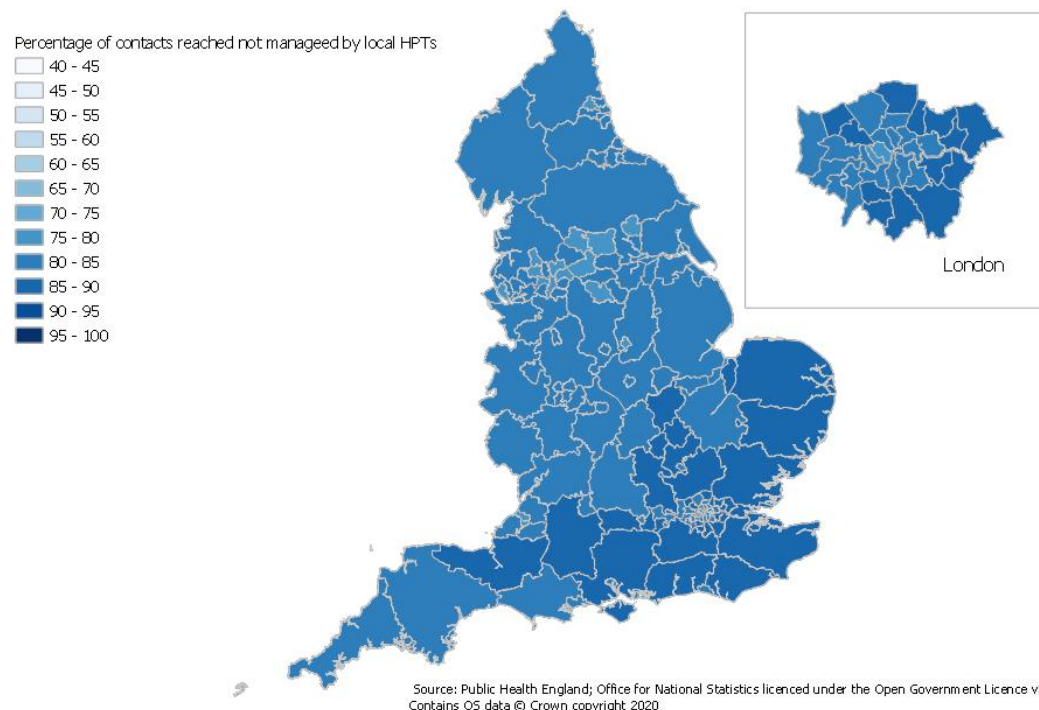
Percentage of contacts reached not manageed by local HPTs
40 - 45
45 - 50
50 - 55
55 - 60
60 - 65
65 - 70
70 - 75
75 - 80
80 - 85
85 - 90
90 - 95
95 - 100

London

Source: Public Health England; Office for National Statistics licenced under the Open Government Licence v
Contains OS data © Crown copyright 2020